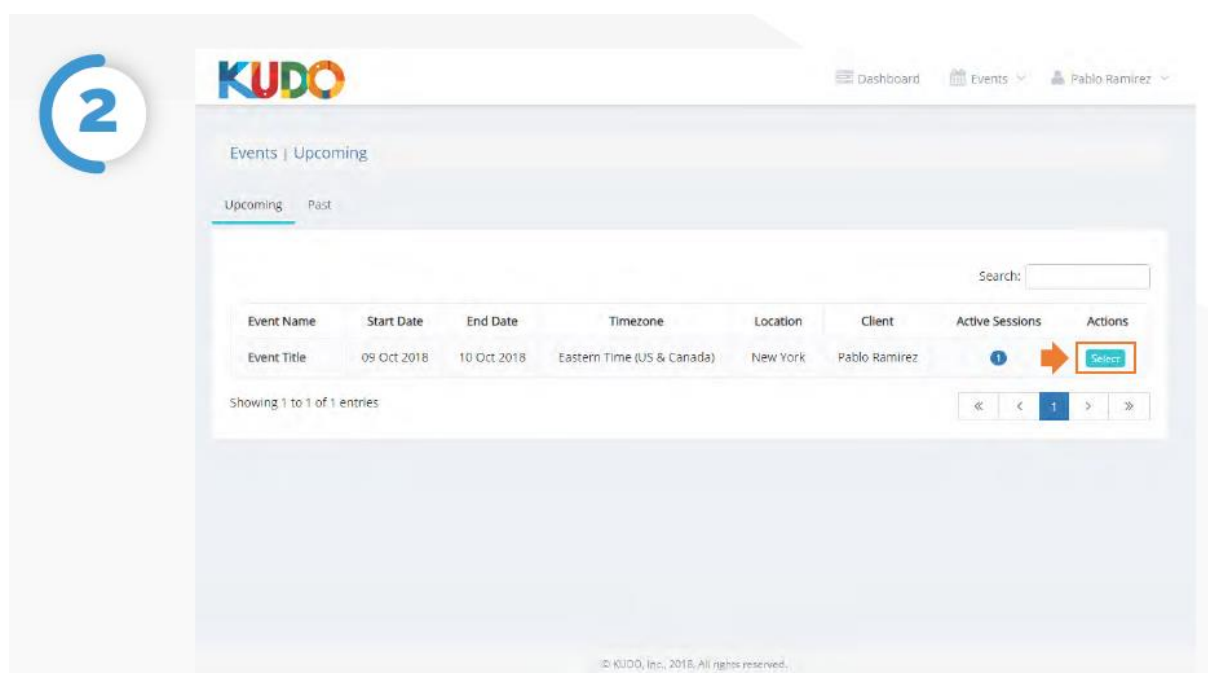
2

KUDO

Dashboard Events Pablo Ramirez

Events | Upcoming

Upcoming Past

Search:

| Event Name | Start Date | End Date | Timezone | Location | Client | Active Sessions | Actions |
|---|---|---|---|---|---|---|---|
| Event Title | 09 Oct 2018 | 10 Oct 2018 | Eastern Time (US & Canada) | New York | Pablo Ramirez | 1 | Select |

Showing 1 to 1 of 1 entries

« ‹ 1 › »

© KUDO, Inc., 2018, All rights reserved.